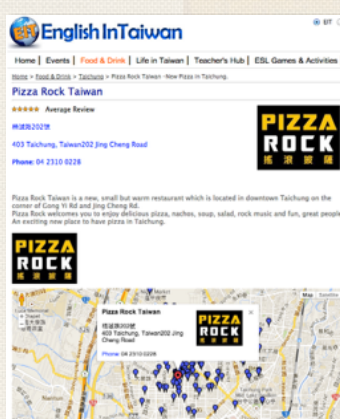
EIT English In Taiwan

EIT

Home | Events | Food & Drink | Life in Taiwan | Teacher's Hub | ESL Games & Activities

Home > Food & Drink > Taichung > Pizza Rock Taiwan - New Pizza in Taichung.

Pizza Rock Taiwan

Average Review

精誠路202號

403 Taichung, Taiwan202 Jing Cheng Road

Phone: 04 2310 0228

PIZZA ROCK 搖滾披薩

Pizza Rock Taiwan is a new, small but warm restaurant which is located in downtown Taichung on the corner of Gong Yi Rd and Jing Cheng Rd.
Pizza Rock welcomes you to enjoy delicious pizza, nachos, soup, salad, rock music and fun, great people
An exciting new place to have pizza in Taichung.

PIZZA ROCK 搖滾披薩

Pizza Rock Taiwan
精誠路202號
403 Taichung, Taiwan202 Jing Cheng Road
Phone: 04 2310 0228

PIZZA ROCK 搖滾披薩